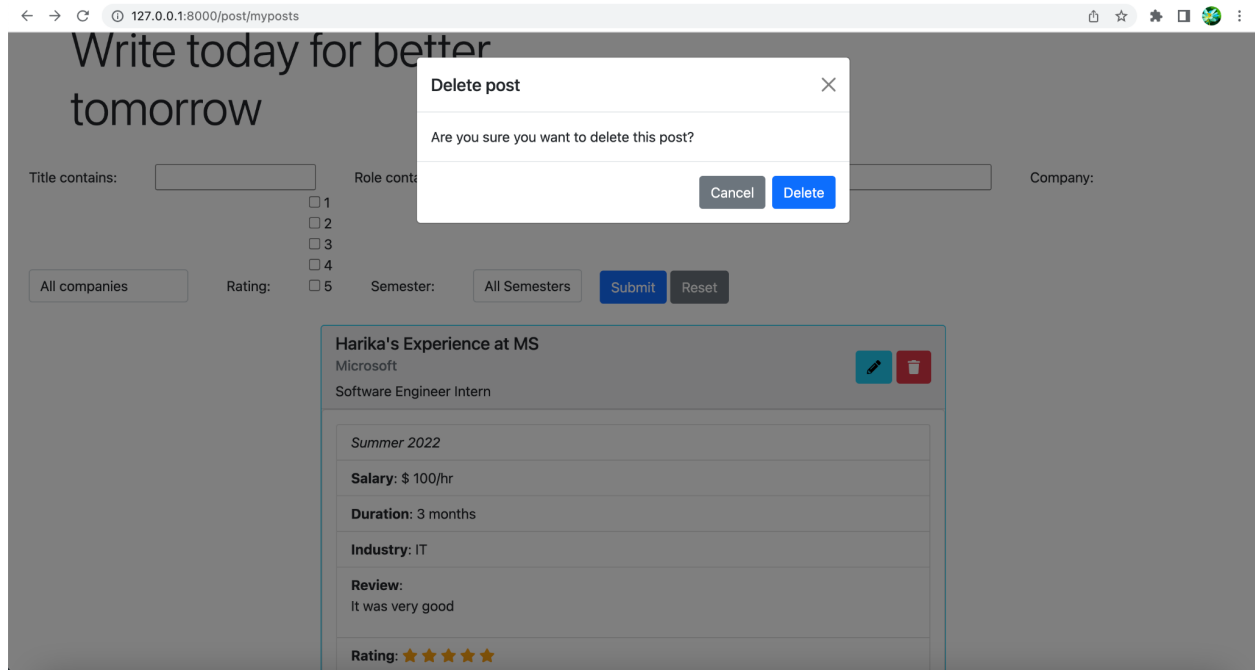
127.0.0.1:8000/post/myposts

Write today for better tomorrow

Delete post

Are you sure you want to delete this post?

Cancel Delete

Title contains: Role conta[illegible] Company:

1
2
3
4
5

All companies Rating: Semester: All Semesters Submit Reset

Harika's Experience at MS
Microsoft
Software Engineer Intern

Summer 2022

**Salary**: $ 100/hr

**Duration**: 3 months

**Industry**: IT

**Review**:
It was very good

**Rating**: